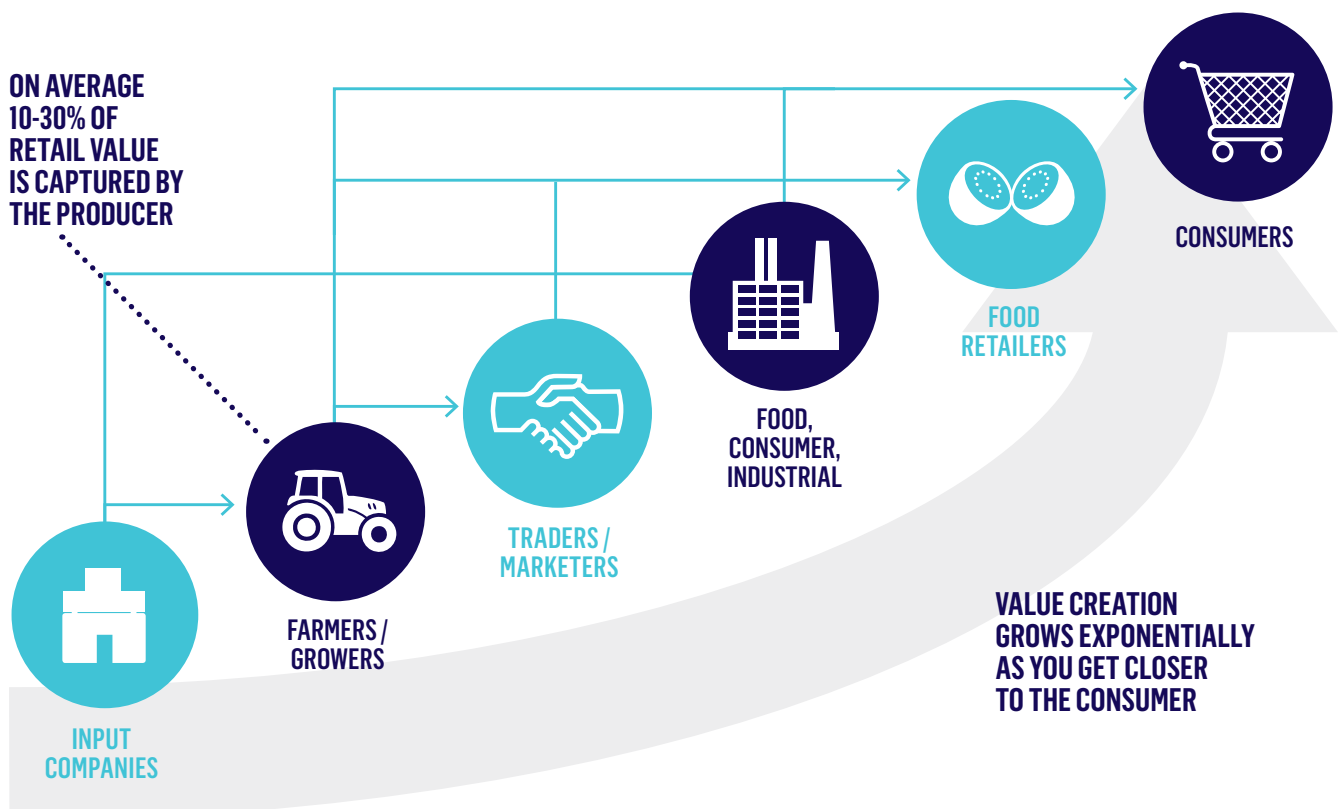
ON AVERAGE 10-30% OF RETAIL VALUE IS CAPTURED BY THE PRODUCER

CONSUMERS

FOOD RETAILERS

FOOD, CONSUMER, INDUSTRIAL

TRADERS / MARKETERS

FARMERS / GROWERS

INPUT COMPANIES

VALUE CREATION GROWS EXPONENTIALLY AS YOU GET CLOSER TO THE CONSUMER